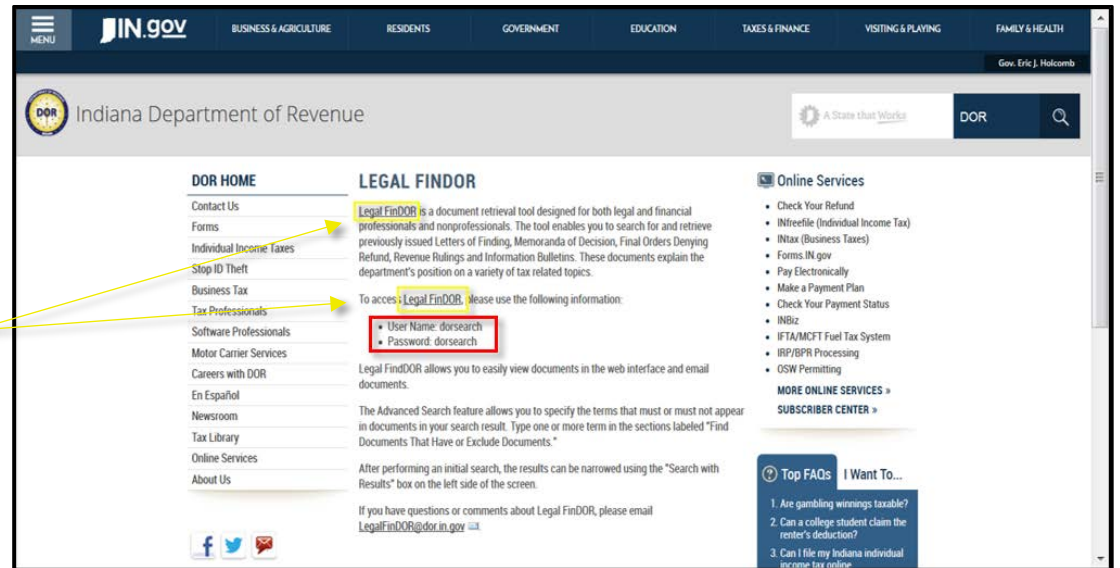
MENU IN.gov BUSINESS & AGRICULTURE RESIDENTS GOVERNMENT EDUCATION TAXES & FINANCE VISITING & PLAYING FAMILY & HEALTH

Gov. Eric J. Holcomb

DOR Indiana Department of Revenue

A State that Works

DOR

DOR HOME
Contact Us
Forms
Individual Income Taxes
Stop ID Theft
Business Tax
Tax Professionals
Software Professionals
Motor Carrier Services
Careers with DOR
En Español
Newsroom
Tax Library
Online Services
About Us

LEGAL FINDOR

Legal FinDOR is a document retrieval tool designed for both legal and financial professionals and nonprofessionals. The tool enables you to search for and retrieve previously issued Letters of Finding, Memoranda of Decision, Final Orders Denying Refund, Revenue Rulings and Information Bulletins. These documents explain the department's position on a variety of tax related topics.

To access Legal FinDOR, please use the following information:

• User Name: dorsearch
• Password: dorsearch

Legal FindDOR allows you to easily view documents in the web interface and email documents.

The Advanced Search feature allows you to specify the terms that must or must not appear in documents in your search result. Type one or more term in the sections labeled "Find Documents That Have or Exclude Documents."

After performing an initial search, the results can be narrowed using the "Search with Results" box on the left side of the screen.

If you have questions or comments about Legal FinDOR, please email LegalFinDOR@dor.in.gov

Online Services
• Check Your Refund
• INfreefile (Individual Income Tax)
• INtax (Business Taxes)
• Forms.IN.gov
• Pay Electronically
• Make a Payment Plan
• Check Your Payment Status
• INBiz
• IFTA/MCFT Fuel Tax System
• IRP/BPR Processing
• OSW Permitting
MORE ONLINE SERVICES »
SUBSCRIBER CENTER »

Top FAQs I Want To...
1. Are gambling winnings taxable?
2. Can a college student claim the renter's deduction?
3. Can I file my Indiana individual income tax online